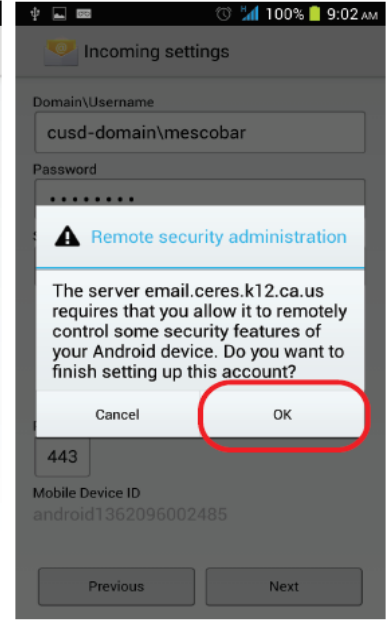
100% 9:02 AM

Incoming settings

Domain\Username

cusd-domain\mescobar

Password

••••••••

Remote security administration

The server email.ceres.k12.ca.us requires that you allow it to remotely control some security features of your Android device. Do you want to finish setting up this account?

Cancel

OK

443

Mobile Device ID

android1362096002485

Previous

Next